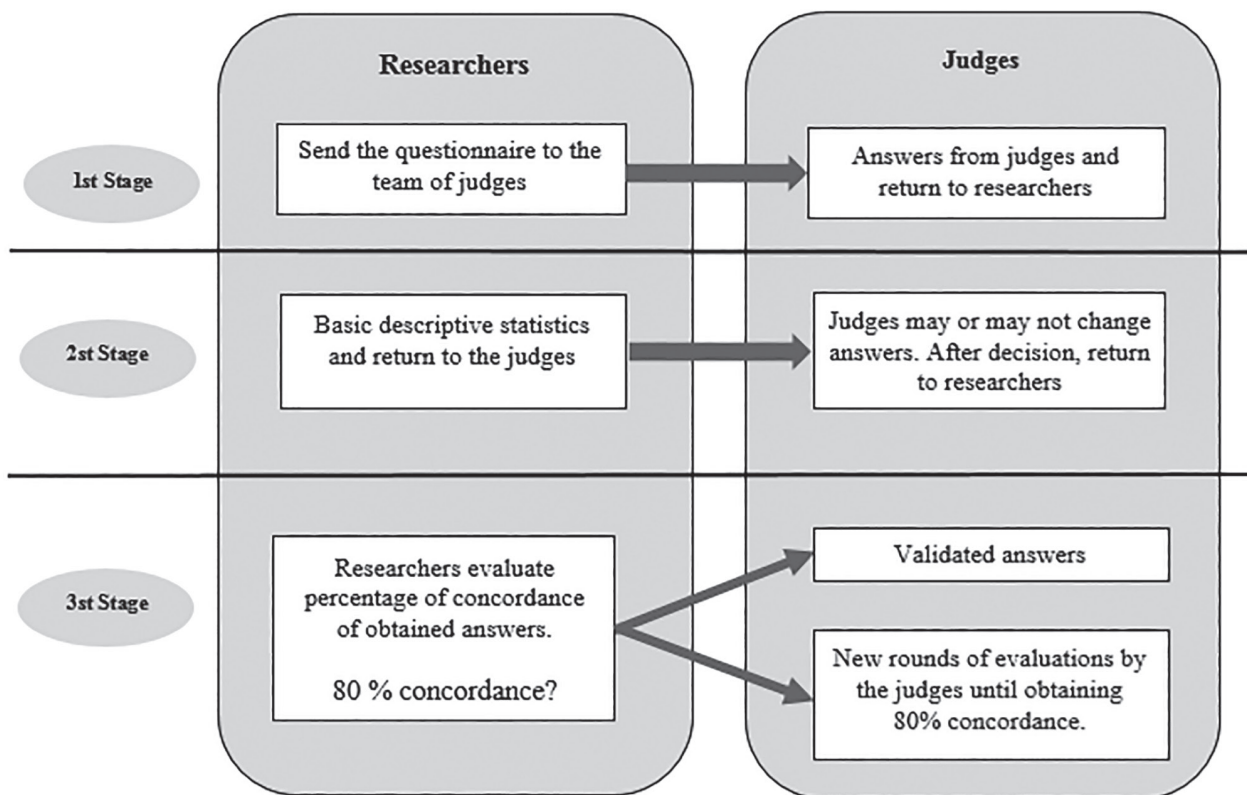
Researchers

Judges

1st Stage

Send the questionnaire to the team of judges

Answers from judges and return to researchers

2st Stage

Basic descriptive statistics and return to the judges

Judges may or may not change answers. After decision, return to researchers

3st Stage

Researchers evaluate percentage of concordance of obtained answers.

80 % concordance?

Validated answers

New rounds of evaluations by the judges until obtaining 80% concordance.